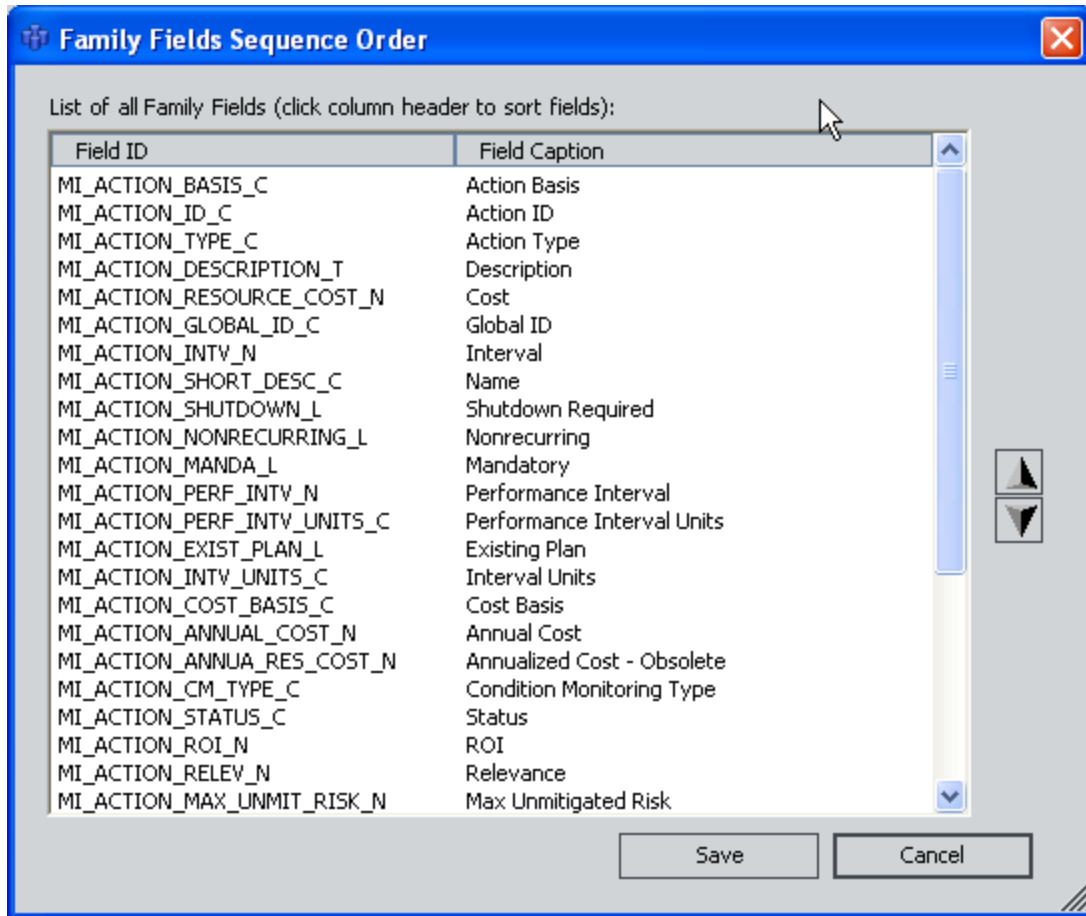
Family Fields Sequence Order

List of all Family Fields (click column header to sort fields):

| Field ID | Field Caption |
|---|---|
| MI_ACTION_BASIS_C | Action Basis |
| MI_ACTION_ID_C | Action ID |
| MI_ACTION_TYPE_C | Action Type |
| MI_ACTION_DESCRIPTION_T | Description |
| MI_ACTION_RESOURCE_COST_N | Cost |
| MI_ACTION_GLOBAL_ID_C | Global ID |
| MI_ACTION_INTV_N | Interval |
| MI_ACTION_SHORT_DESC_C | Name |
| MI_ACTION_SHUTDOWN_L | Shutdown Required |
| MI_ACTION_NONRECURRING_L | Nonrecurring |
| MI_ACTION_MANDA_L | Mandatory |
| MI_ACTION_PERF_INTV_N | Performance Interval |
| MI_ACTION_PERF_INTV_UNITS_C | Performance Interval Units |
| MI_ACTION_EXIST_PLAN_L | Existing Plan |
| MI_ACTION_INTV_UNITS_C | Interval Units |
| MI_ACTION_COST_BASIS_C | Cost Basis |
| MI_ACTION_ANNUAL_COST_N | Annual Cost |
| MI_ACTION_ANNUA_RES_COST_N | Annualized Cost - Obsolete |
| MI_ACTION_CM_TYPE_C | Condition Monitoring Type |
| MI_ACTION_STATUS_C | Status |
| MI_ACTION_ROI_N | ROI |
| MI_ACTION_RELEV_N | Relevance |
| MI_ACTION_MAX_UNMIT_RISK_N | Max Unmitigated Risk |

Save Cancel